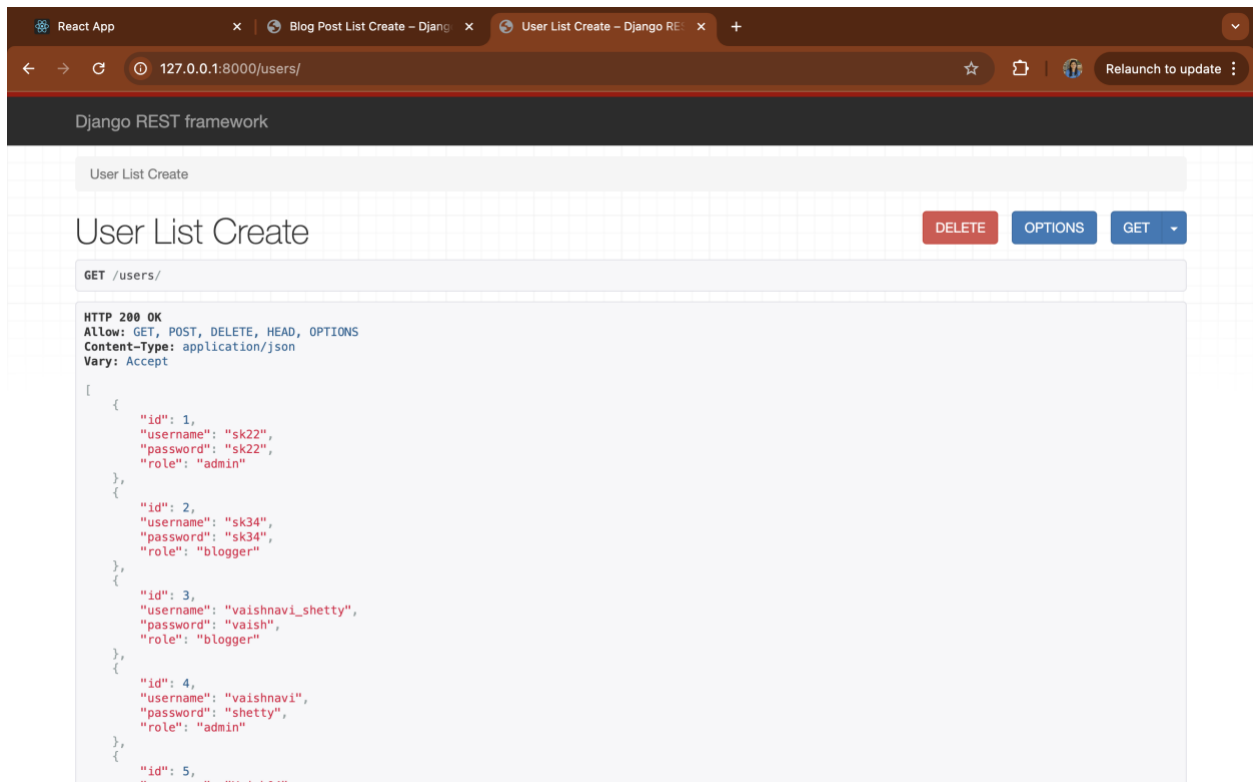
React App
Blog Post List Create – Djang
User List Create – Django RE
127.0.0.1:8000/users/
Relaunch to update

Django REST framework

User List Create

User List Create

DELETE OPTIONS GET

GET /users/

HTTP 200 OK
Allow: GET, POST, DELETE, HEAD, OPTIONS
Content-Type: application/json
Vary: Accept

[
    {
        "id": 1,
        "username": "sk22",
        "password": "sk22",
        "role": "admin"
    },
    {
        "id": 2,
        "username": "sk34",
        "password": "sk34",
        "role": "blogger"
    },
    {
        "id": 3,
        "username": "vaishnavi_shetty",
        "password": "vaish",
        "role": "blogger"
    },
    {
        "id": 4,
        "username": "vaishnavi",
        "password": "shetty",
        "role": "admin"
    },
    {
        "id": 5,
        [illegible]